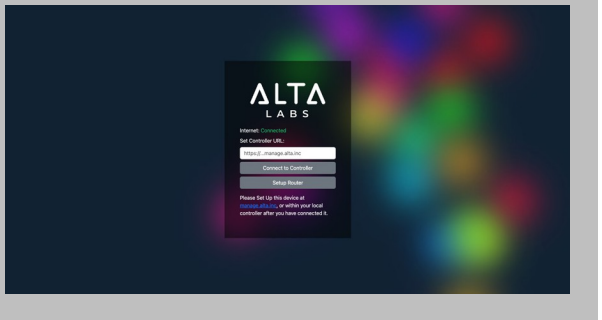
ALTA
LABS

Internet: Connected
Set Controller URL:

https://...manage.alta.inc

Connect to Controller

Setup Router

Please Set Up this device at manage.alta.inc, or within your local controller after you have connected it.